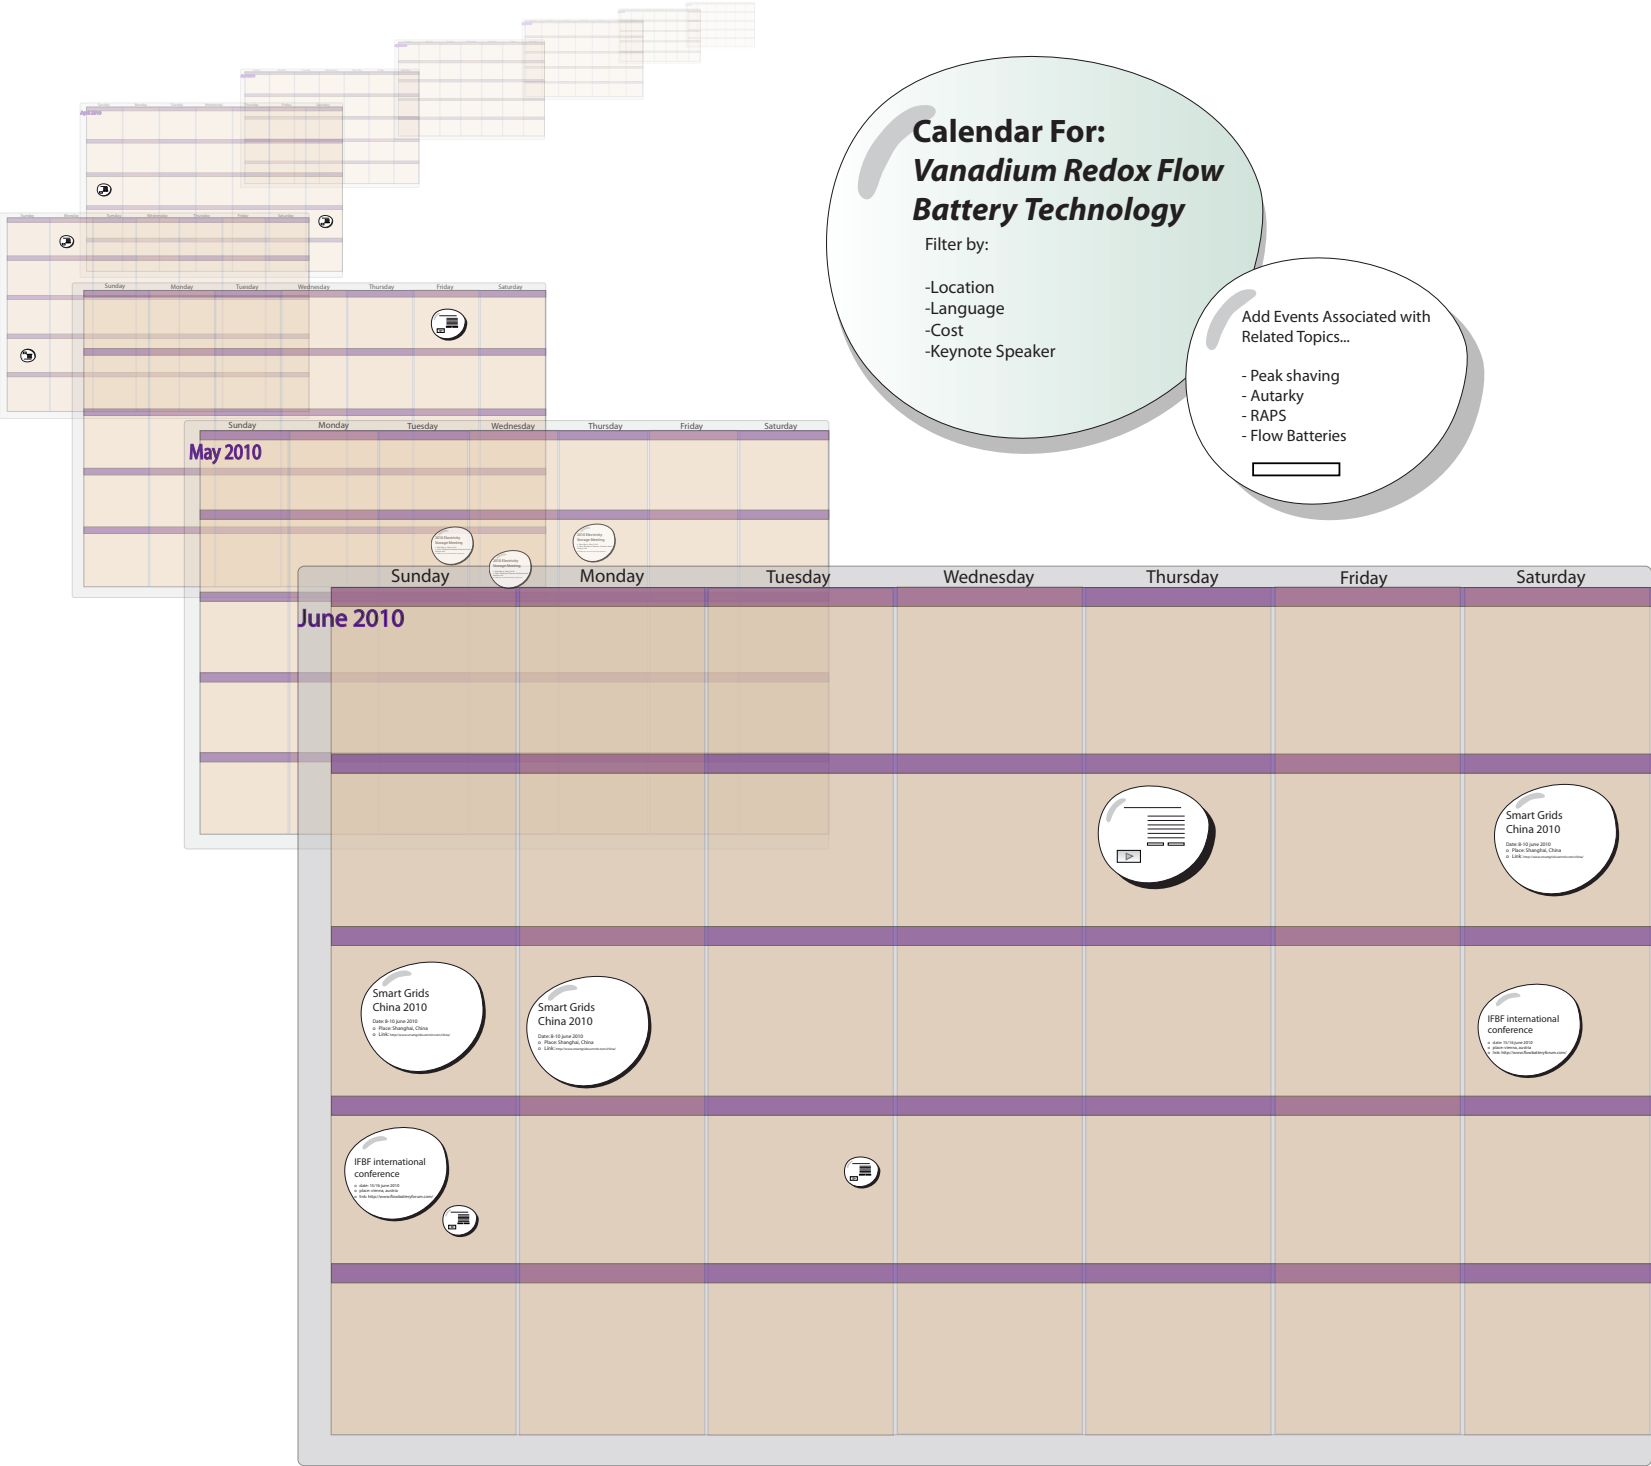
Calendar For:
Vanadium Redox Flow Battery Technology

Filter by:

-Location
-Language
-Cost
-Keynote Speaker

Add Events Associated with Related Topics...

- Peak shaving
- Autarky
- RAPS
- Flow Batteries

Sunday Monday Tuesday Wednesday Thursday Friday Saturday

Sunday Monday Tuesday Wednesday Thursday Friday Saturday

May 2010

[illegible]

Sunday Monday Tuesday Wednesday Thursday Friday Saturday

June 2010

Smart Grids China 2010
Date: 8-10 June 2010
Place: Shanghai, China
Link: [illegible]

Smart Grids China 2010
Date: 8-10 June 2010
Place: Shanghai, China
Link: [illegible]

Smart Grids China 2010
Date: 8-10 June 2010
Place: Shanghai, China
Link: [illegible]

IFBF international conference
date: 15/16 june 2010
place: vienna, austria
link: http://www.flowbatteryforum.com/

IFBF international conference
date: 15/16 june 2010
place: vienna, austria
link: http://www.flowbatteryforum.com/